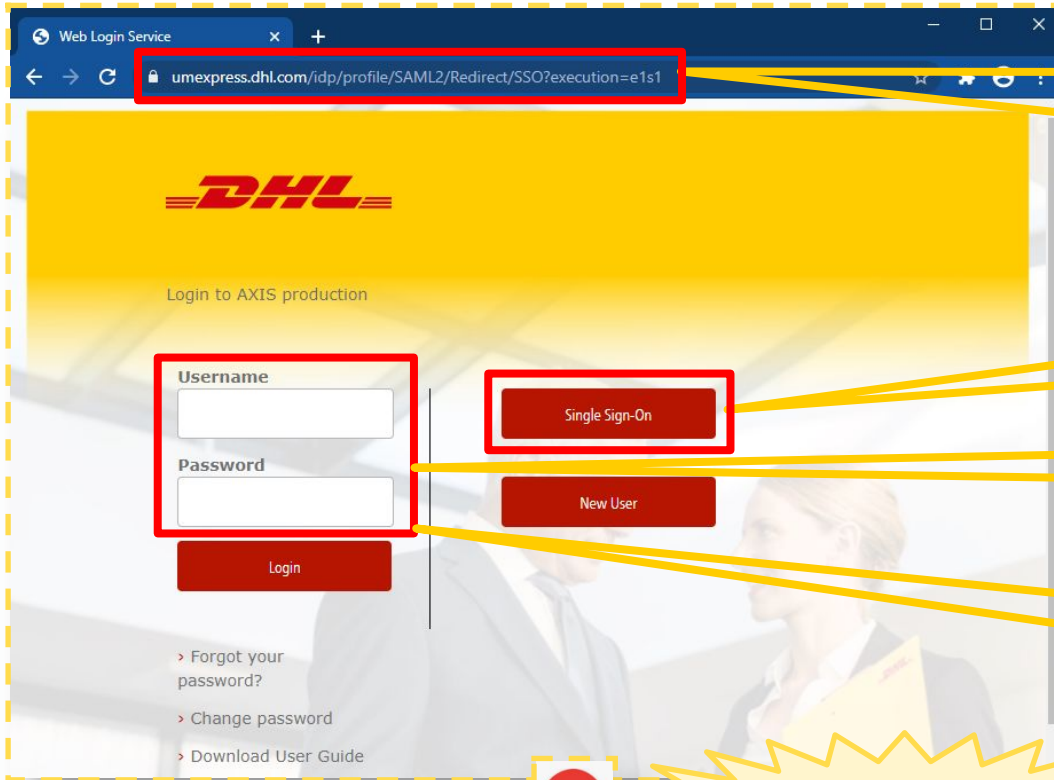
Web Login Service ×

umexpress.dhl.com/idp/profile/SAML2/Redirect/SSO?execution=e1s1

DHL

Login to AXIS production

Username

Password

Login

Single Sign-On

New User

› Forgot your password?

› Change password

› Download User Guide